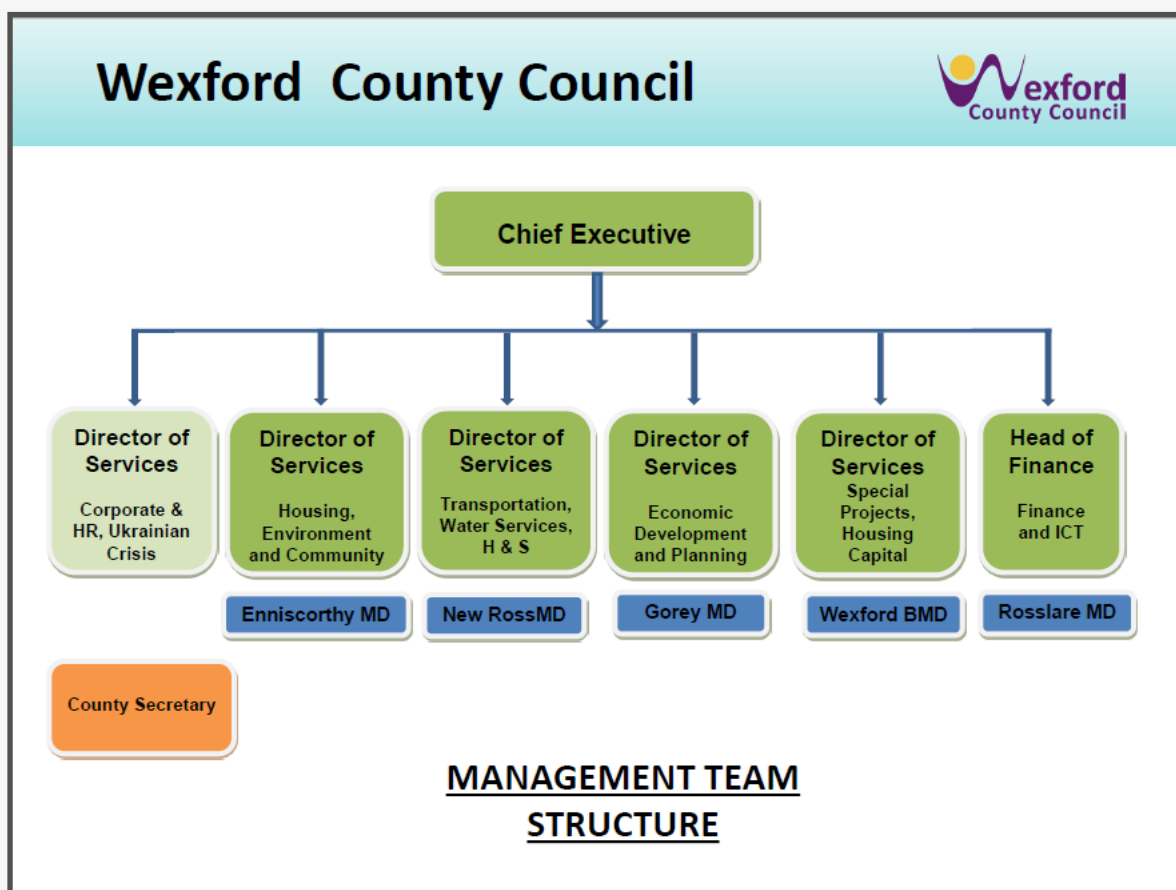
Wexford County Council

Wexford County Council

Chief Executive

Director of Services

Corporate & HR, Ukrainian Crisis

Director of Services

Housing, Environment and Community

Director of Services

Transportation, Water Services, H & S

Director of Services

Economic Development and Planning

Director of Services

Special Projects, Housing Capital

Head of Finance

Finance and ICT

Enniscorthy MD

New RossMD

Gorey MD

Wexford BMD

Rosslare MD

County Secretary

MANAGEMENT TEAM STRUCTURE